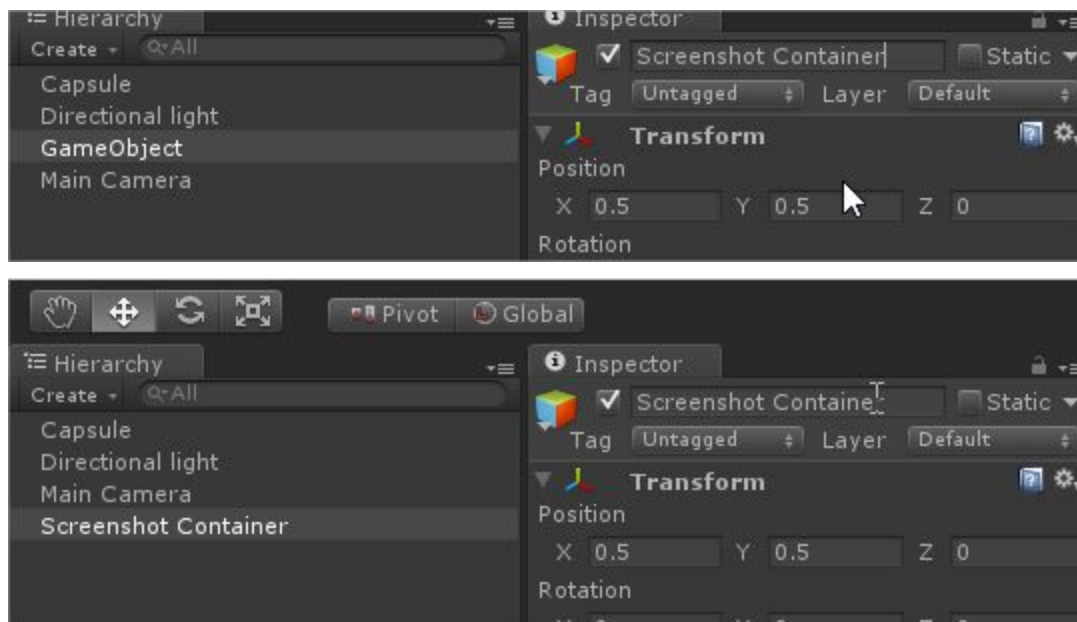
Hierarchy
Create
Q▾All
Capsule
Directional light
GameObject
Main Camera

Inspector
Screenshot Container
Static
Tag Untagged
Layer Default
Transform
Position
X 0.5
Y 0.5
Z 0
Rotation

Pivot
Global

Hierarchy
Create
Q▾All
Capsule
Directional light
Main Camera
Screenshot Container

Inspector
Screenshot Containe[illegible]
Static
Tag Untagged
Layer Default
Transform
Position
X 0.5
Y 0.5
Z 0
Rotation